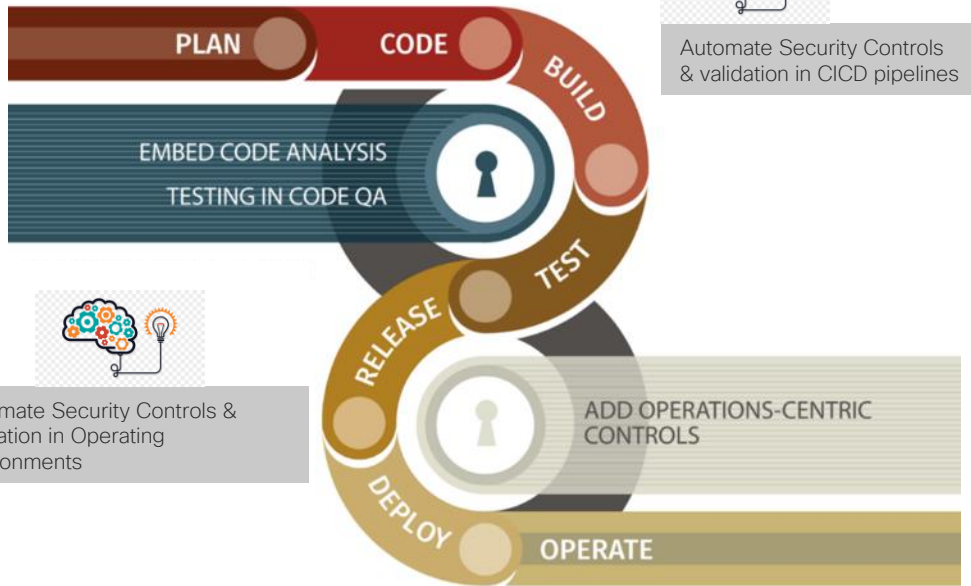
PLAN
CODE
BUILD

Automate Security Controls & validation in CICD pipelines

EMBED CODE ANALYSIS
TESTING IN CODE QA

TEST
RELEASE

mate Security Controls & ation in Operating onments

ADD OPERATIONS-CENTRIC CONTROLS

DEPLOY
OPERATE